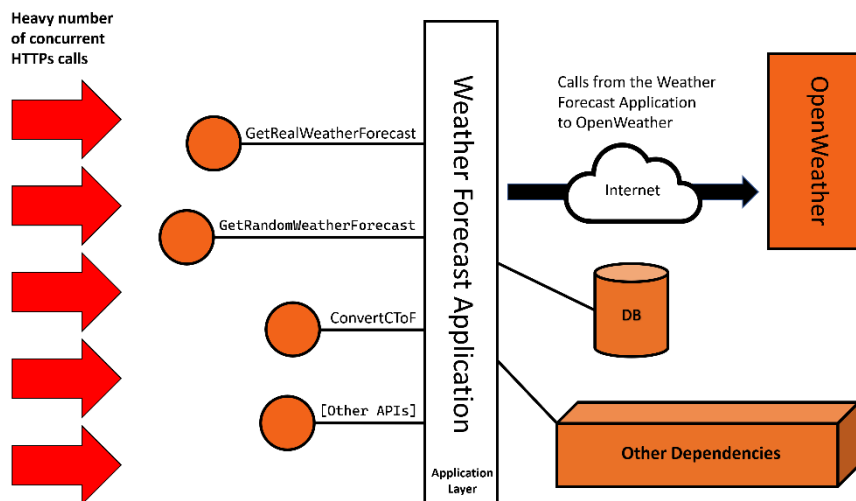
Heavy number of concurrent HTTPs calls

GetRealWeatherForecast

GetRandomWeatherForecast

ConvertCToF

[Other APIs]

Weather Forecast Application

Application Layer

Calls from the Weather Forecast Application to OpenWeather

Internet

OpenWeather

DB

Other Dependencies